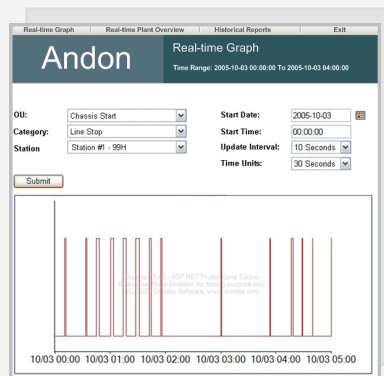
Real-time Graph | Real-time Plant Overview | Historical Reports | Exit

Andon

Real-time Graph

Time Range: 2005-10-03 00:00:00 To 2005-10-03 04:00:00

OU: Chassis Start

Category: Line Stop

Station Station #1 - 99H

Start Date: 2005-10-03

Start Time: 00:00:00

Update Interval: 10 Seconds

Time Units: 30 Seconds

Submit

Dundas Chart ASP.NET Professional Edition
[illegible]
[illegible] Dundas Software, www.dundas.com

10/03 00:00 10/03 01:00 10/03 02:00 10/03 03:00 10/03 04:00 10/03 05:00